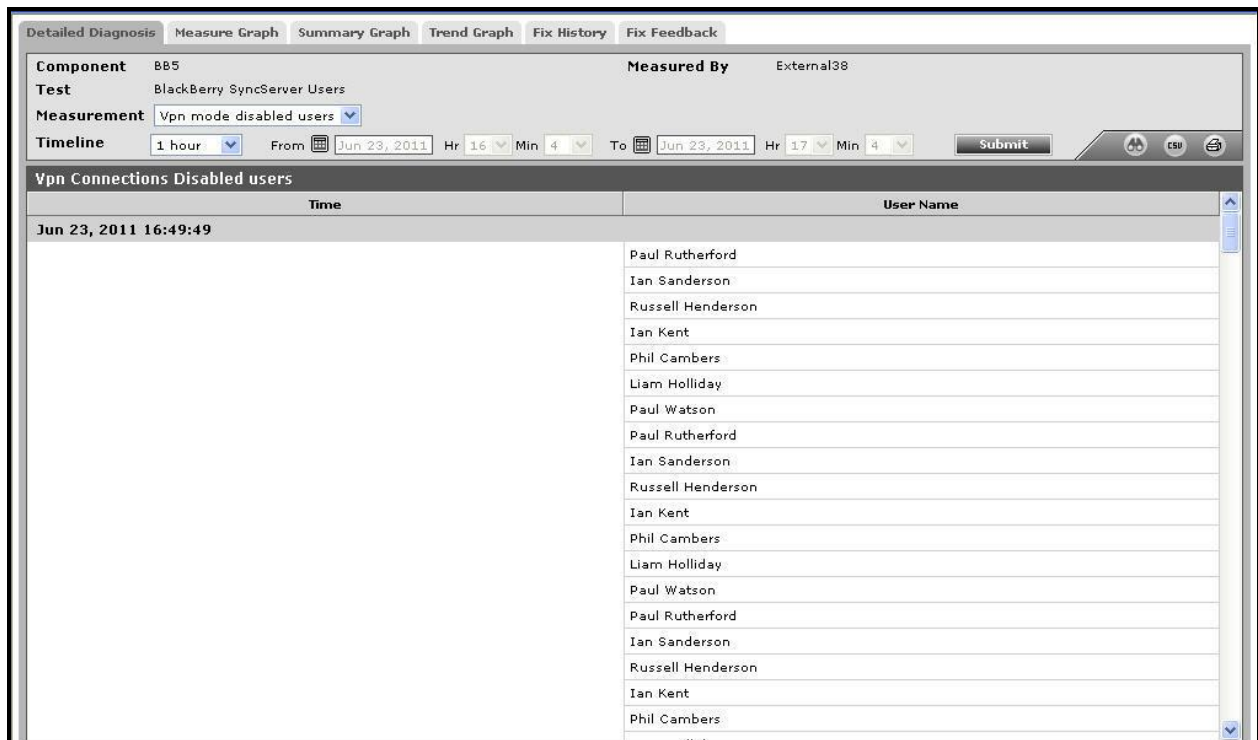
Detailed Diagnosis Measure Graph Summary Graph Trend Graph Fix History Fix Feedback

Component BB5
Test BlackBerry SyncServer Users
Measurement Vpn mode disabled users
Timeline 1 hour From Jun 23, 2011 Hr 16 Min 4 To Jun 23, 2011 Hr 17 Min 4 Submit

Measured By External38

CSV

Vpn Connections Disabled users

| Time | User Name |
|---|---|
| Jun 23, 2011 16:49:49 | |
| | Paul Rutherford |
| | Ian Sanderson |
| | Russell Henderson |
| | Ian Kent |
| | Phil Cambers |
| | Liam Holliday |
| | Paul Watson |
| | Paul Rutherford |
| | Ian Sanderson |
| | Russell Henderson |
| | Ian Kent |
| | Phil Cambers |
| | Liam Holliday |
| | Paul Watson |
| | Paul Rutherford |
| | Ian Sanderson |
| | Russell Henderson |
| | Ian Kent |
| | Phil Cambers |
| | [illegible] |